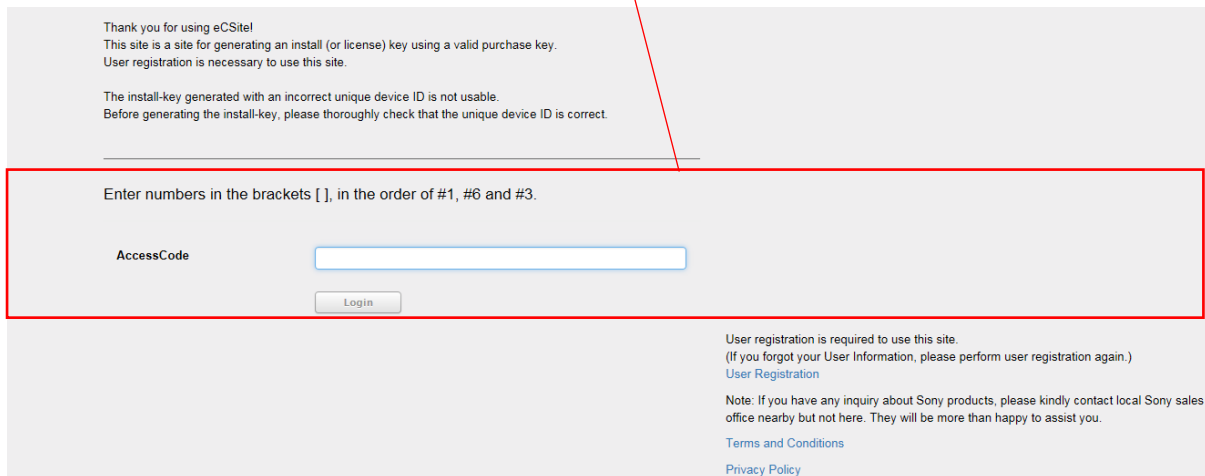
Thank you for using eCSite!
This site is a site for generating an install (or license) key using a valid purchase key.
User registration is necessary to use this site.

The install-key generated with an incorrect unique device ID is not usable.
Before generating the install-key, please thoroughly check that the unique device ID is correct.

Enter numbers in the brackets [ ], in the order of #1, #6 and #3.

AccessCode

Login

User registration is required to use this site.
(If you forgot your User Information, please perform user registration again.)
User Registration

Note: If you have any inquiry about Sony products, please kindly contact local Sony sales office nearby but not here. They will be more than happy to assist you.

Terms and Conditions

Privacy Policy